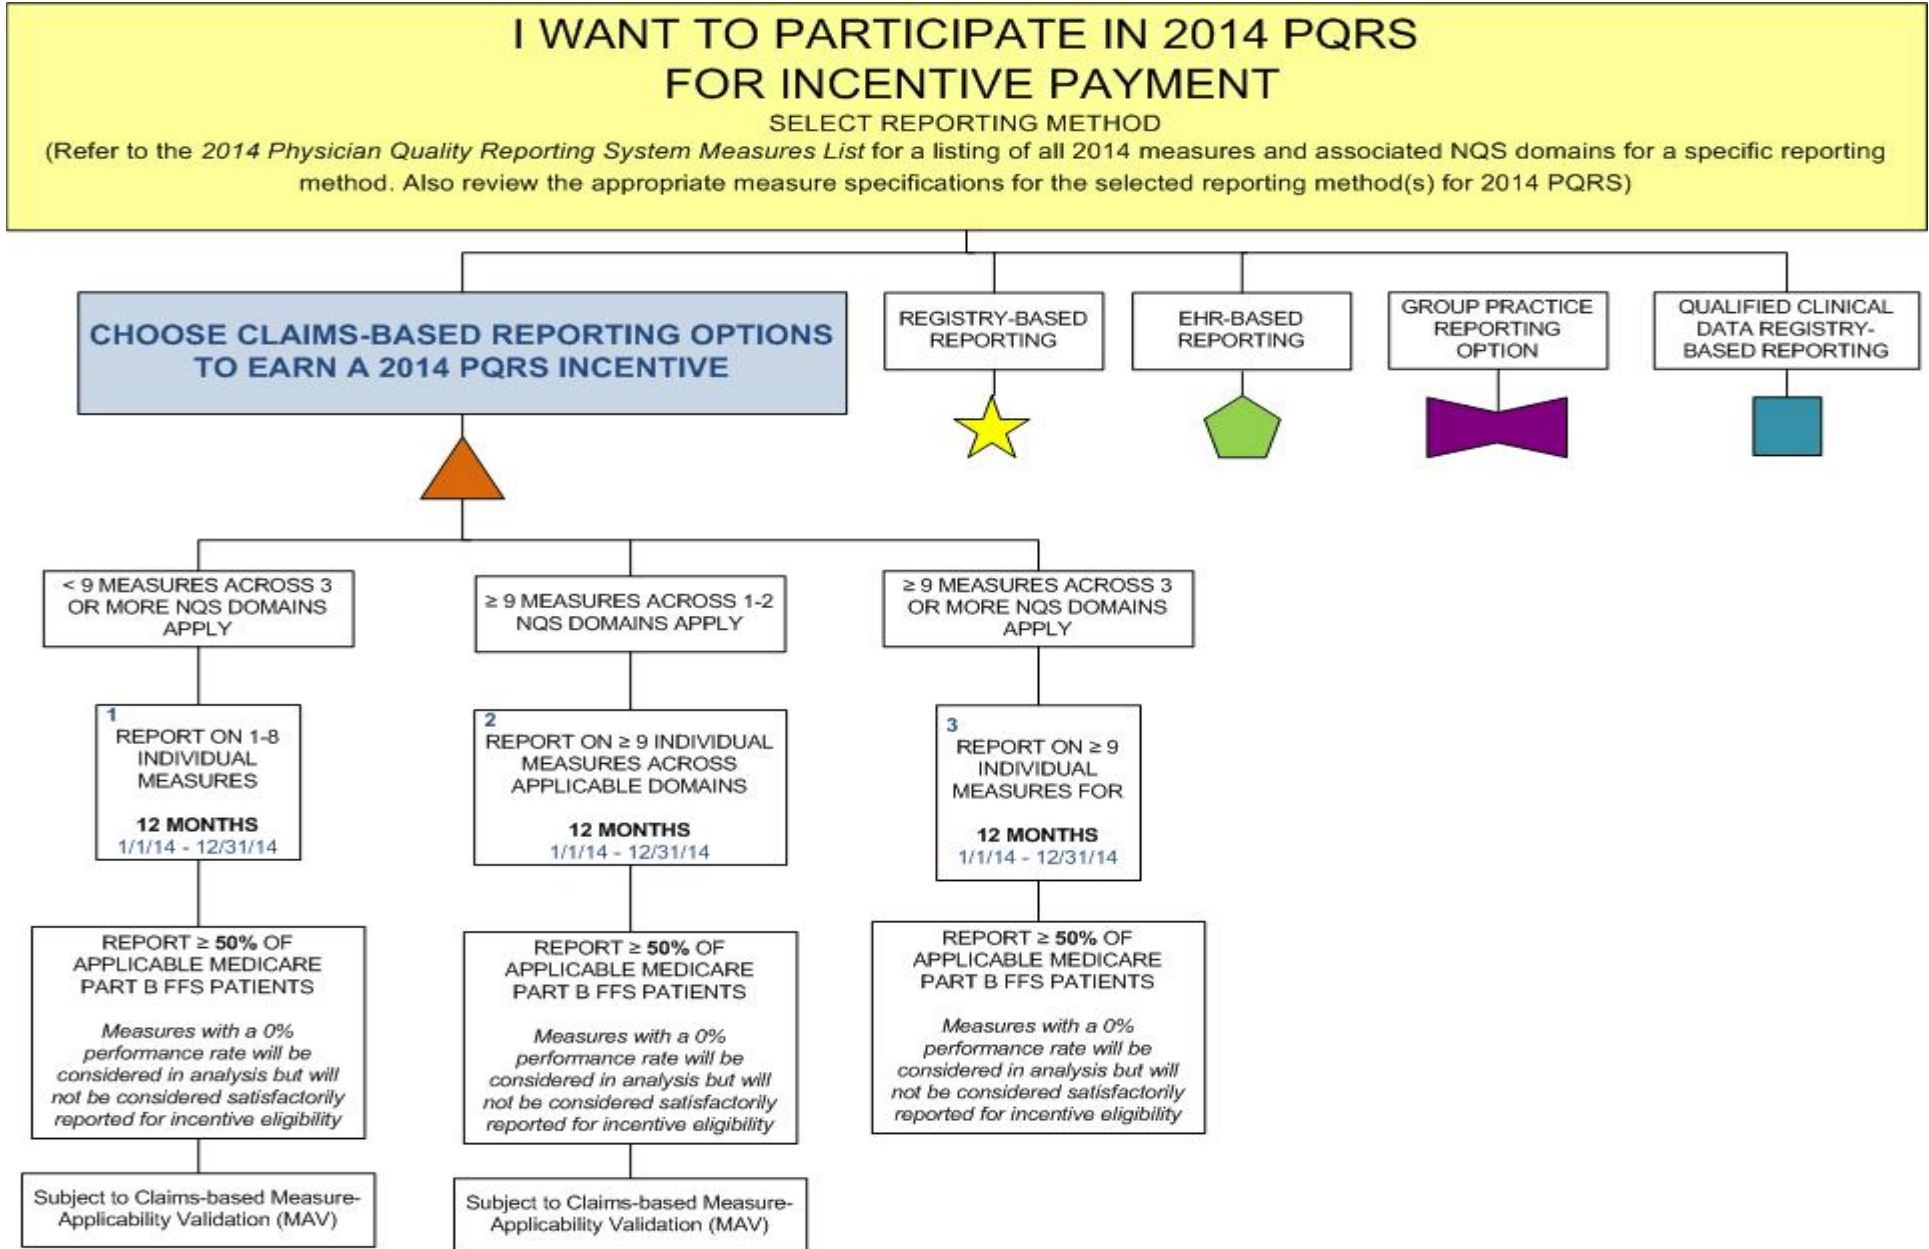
I WANT TO PARTICIPATE IN 2014 PQRS FOR INCENTIVE PAYMENT

SELECT REPORTING METHOD

(Refer to the 2014 Physician Quality Reporting System Measures List for a listing of all 2014 measures and associated NQS domains for a specific reporting method. Also review the appropriate measure specifications for the selected reporting method(s) for 2014 PQRS)

CHOOSE CLAIMS-BASED REPORTING OPTIONS TO EARN A 2014 PQRS INCENTIVE

REGISTRY-BASED REPORTING

EHR-BASED REPORTING

GROUP PRACTICE REPORTING OPTION

QUALIFIED CLINICAL DATA REGISTRY-BASED REPORTING

< 9 MEASURES ACROSS 3 OR MORE NQS DOMAINS APPLY

≥ 9 MEASURES ACROSS 1-2 NQS DOMAINS APPLY

≥ 9 MEASURES ACROSS 3 OR MORE NQS DOMAINS APPLY

1
REPORT ON 1-8 INDIVIDUAL MEASURES

12 MONTHS
1/1/14 - 12/31/14

2
REPORT ON ≥ 9 INDIVIDUAL MEASURES ACROSS APPLICABLE DOMAINS

12 MONTHS
1/1/14 - 12/31/14

3
REPORT ON ≥ 9 INDIVIDUAL MEASURES FOR

12 MONTHS
1/1/14 - 12/31/14

REPORT ≥ 50% OF APPLICABLE MEDICARE PART B FFS PATIENTS

Measures with a 0% performance rate will be considered in analysis but will not be considered satisfactorily reported for incentive eligibility

REPORT ≥ 50% OF APPLICABLE MEDICARE PART B FFS PATIENTS

Measures with a 0% performance rate will be considered in analysis but will not be considered satisfactorily reported for incentive eligibility

REPORT ≥ 50% OF APPLICABLE MEDICARE PART B FFS PATIENTS

Measures with a 0% performance rate will be considered in analysis but will not be considered satisfactorily reported for incentive eligibility

Subject to Claims-based Measure-Applicability Validation (MAV)

Subject to Claims-based Measure-Applicability Validation (MAV)